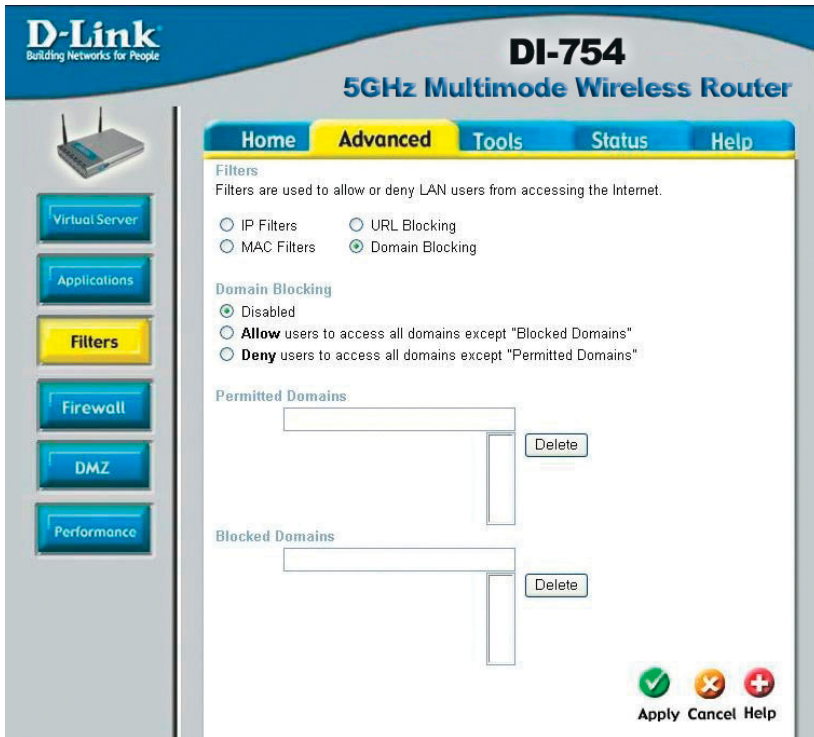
D-Link
Building Networks for People

DI-754
5GHz Multimode Wireless Router

Home Advanced Tools Status Help

Virtual Server
Applications
Filters
Firewall
DMZ
Performance

Filters
Filters are used to allow or deny LAN users from accessing the Internet.

IP Filters
URL Blocking
MAC Filters
Domain Blocking

Domain Blocking
Disabled
**Allow** users to access all domains except "Blocked Domains"
**Deny** users to access all domains except "Permitted Domains"

Permitted Domains
Delete

Blocked Domains
Delete

Apply Cancel Help